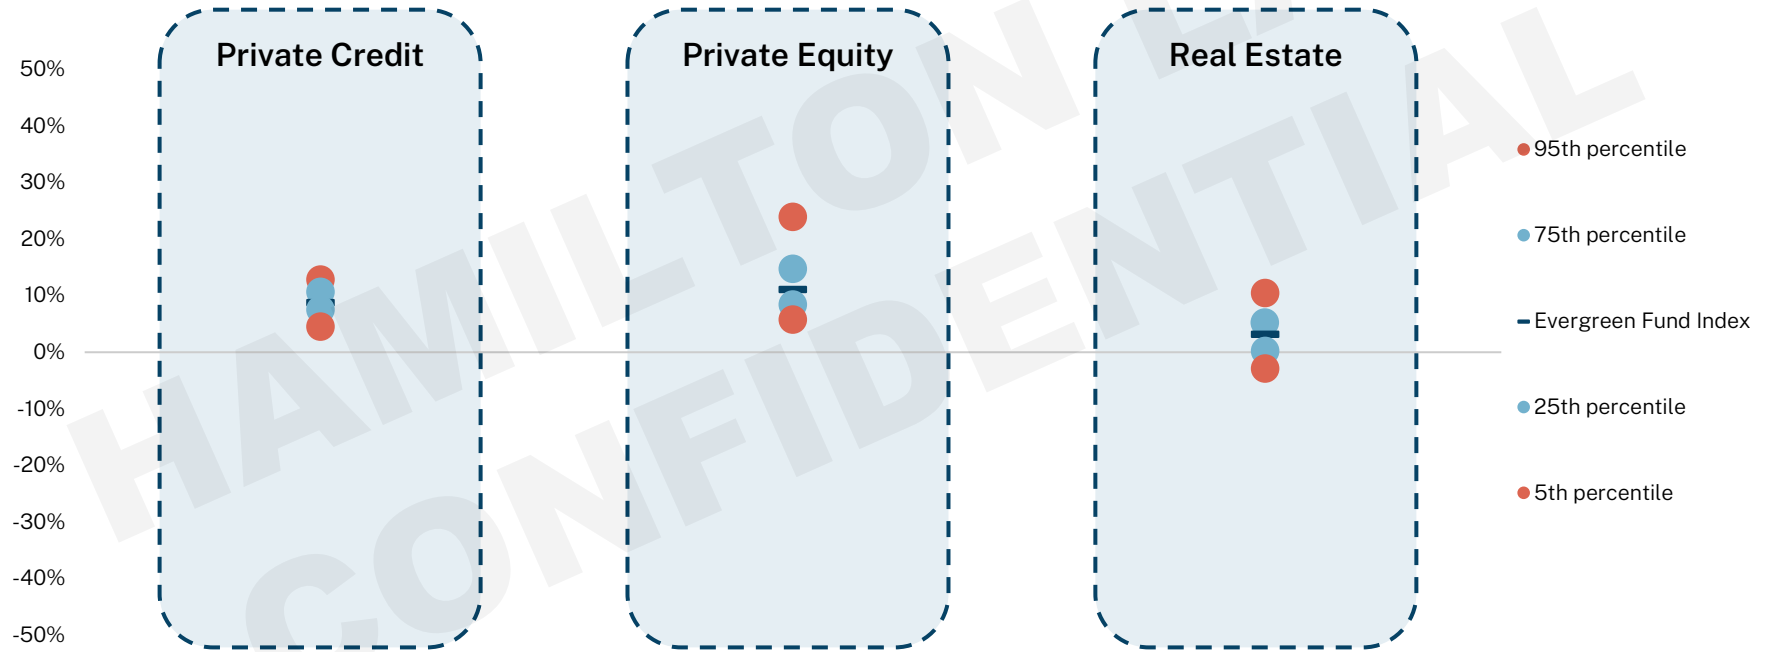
50%
40%
30%
20%
10%
0%
-10%
-20%
-30%
-40%
-50%

Private Credit

Private Equity

Real Estate

95th percentile
75th percentile
Evergreen Fund Index
25th percentile
5th percentile

HAMILTON LANE
CONFIDENTIAL